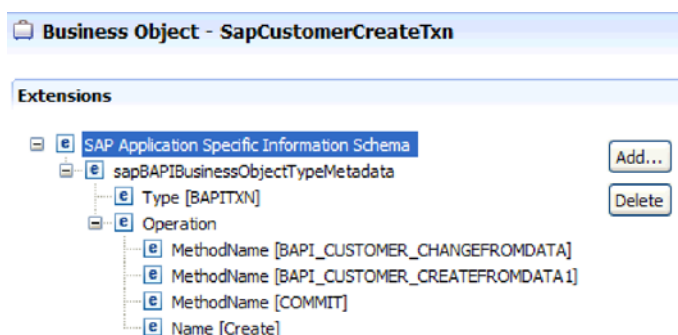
Business Object - SapCustomerCreateTxn

Extensions

e SAP Application Specific Information Schema
e sapBAPIBusinessObjectTypeMetadata
e Type [BAPITXN]
e Operation
e MethodName [BAPI_CUSTOMER_CHANGEFROMDATA]
e MethodName [BAPI_CUSTOMER_CREATEFROMDATA1]
e MethodName [COMMIT]
e Name [Create]

Add...
Delete